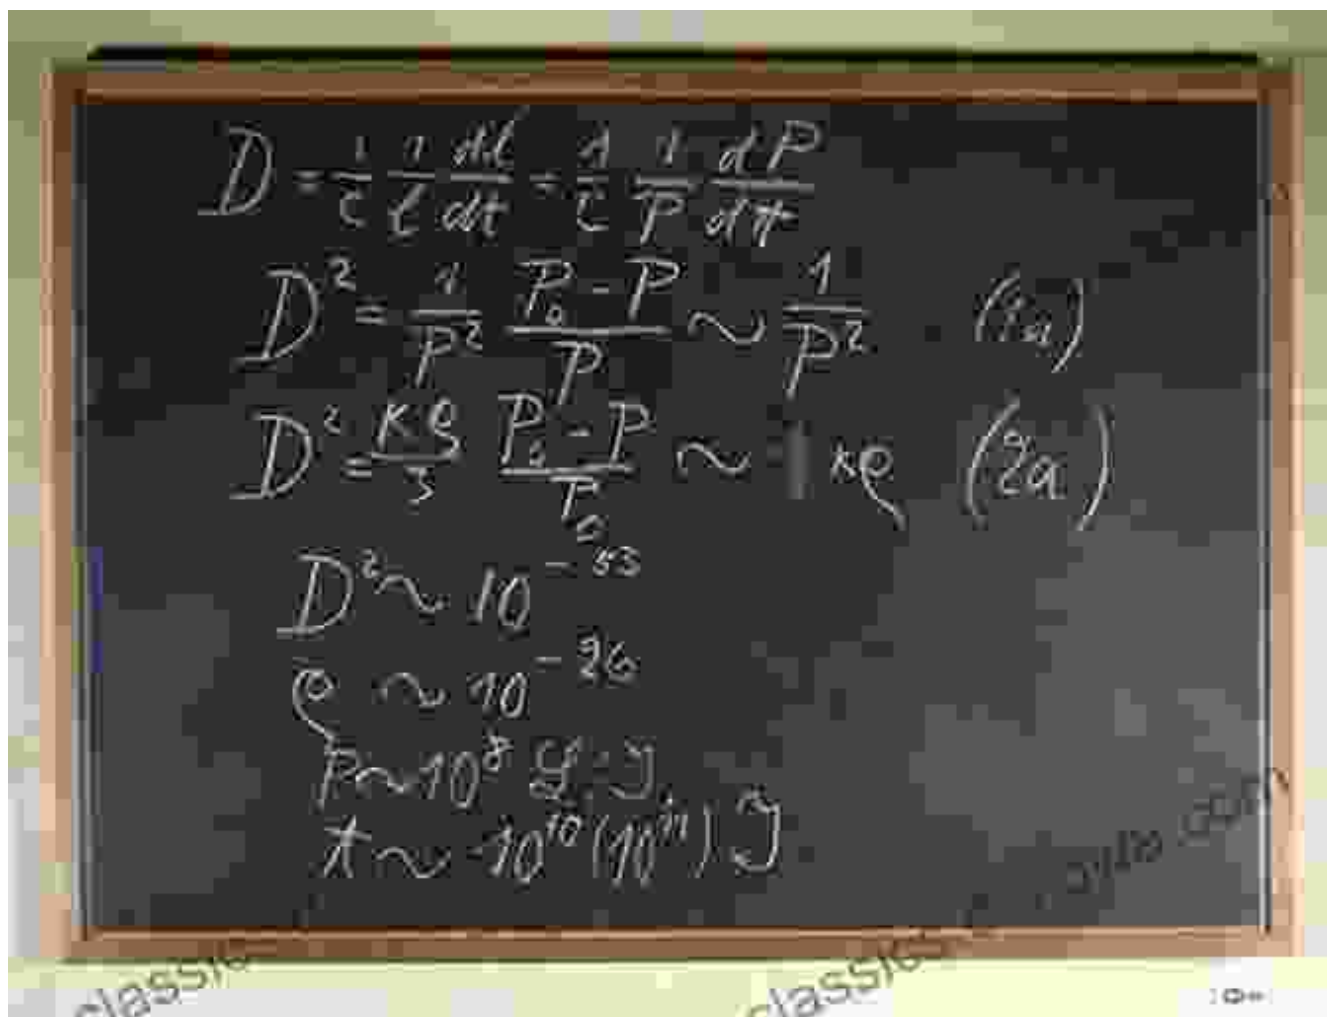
$D = \frac{1}{c}\frac{1}{l}\frac{dl}{dt} = \frac{1}{c}\frac{1}{P}\frac{dP}{dt}$

$D^2 = \frac{1}{P^2}\frac{P_0 - P}{P} \sim \frac{1}{P^2}$ (1a)

$D^2 = \frac{\kappa \varrho}{3}\frac{P_0 - P}{P_0} \sim \kappa \varrho$ (2a)

$D^2 \sim 10^{-53}$

$\varrho \sim 10^{-26}$

$P \sim 10^8$ L.J.

$t \sim 10^{10} (10^{11})$ J

classic

classic

.com

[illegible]